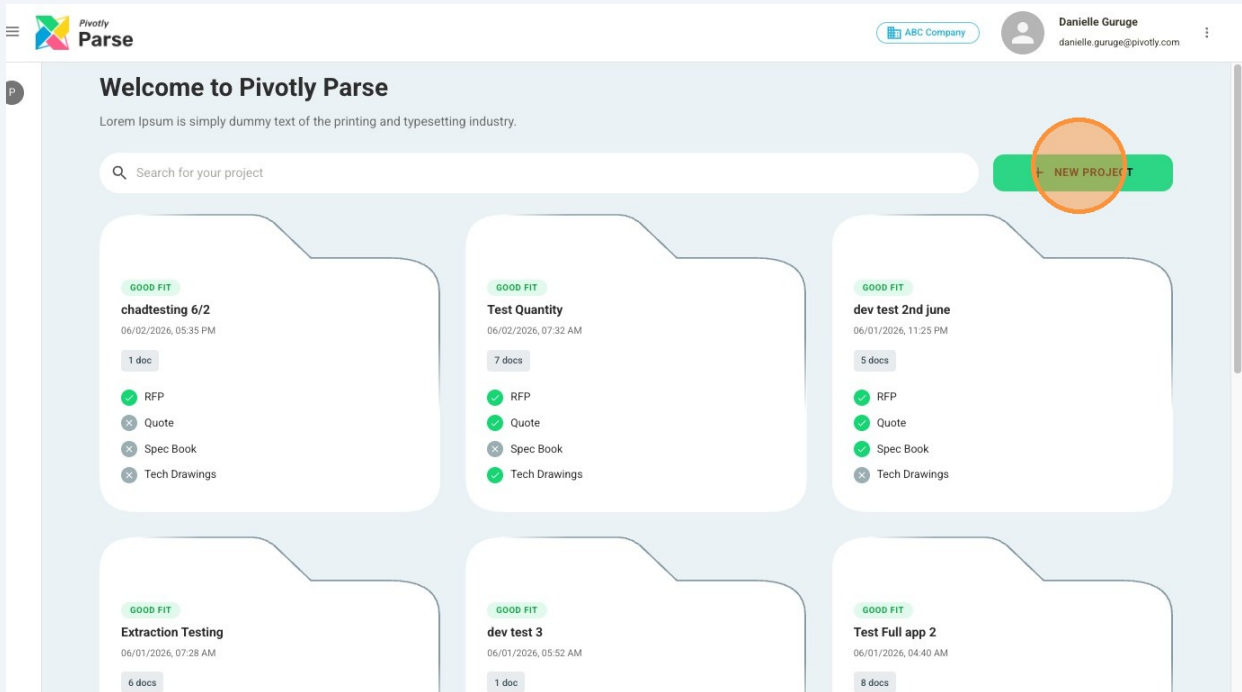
Pivotly
Parse

ABC Company

Danielle Guruge
danielle.guruge@pivotly.com

P

Welcome to Pivotly Parse

Lorem Ipsum is simply dummy text of the printing and typesetting industry.

Search for your project

+ NEW PROJECT

GOOD FIT
chadtesting 6/2
06/02/2026, 05:35 PM
1 doc
RFP
Quote
Spec Book
Tech Drawings

GOOD FIT
Test Quantity
06/02/2026, 07:32 AM
7 docs
RFP
Quote
Spec Book
Tech Drawings

GOOD FIT
dev test 2nd june
06/01/2026, 11:25 PM
5 docs
RFP
Quote
Spec Book
Tech Drawings

GOOD FIT
Extraction Testing
06/01/2026, 07:28 AM
6 docs

GOOD FIT
dev test 3
06/01/2026, 05:52 AM
1 doc

GOOD FIT
Test Full app 2
06/01/2026, 04:40 AM
8 docs